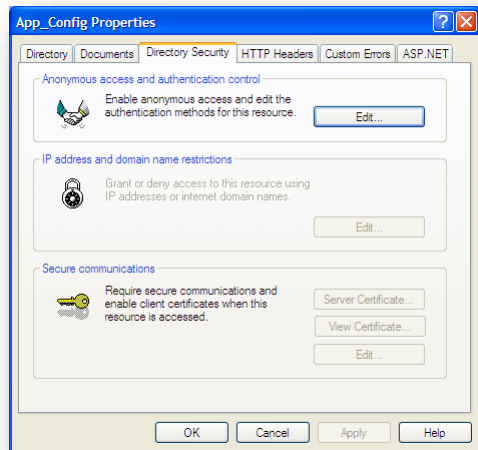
App_Config Properties

Directory | Documents | Directory Security | HTTP Headers | Custom Errors | ASP.NET

Anonymous access and authentication control

Enable anonymous access and edit the authentication methods for this resource.

Edit...

IP address and domain name restrictions

Grant or deny access to this resource using IP addresses or internet domain names.

Edit...

Secure communications

Require secure communications and enable client certificates when this resource is accessed.

Server Certificate...

View Certificate...

Edit...

OK | Cancel | Apply | Help